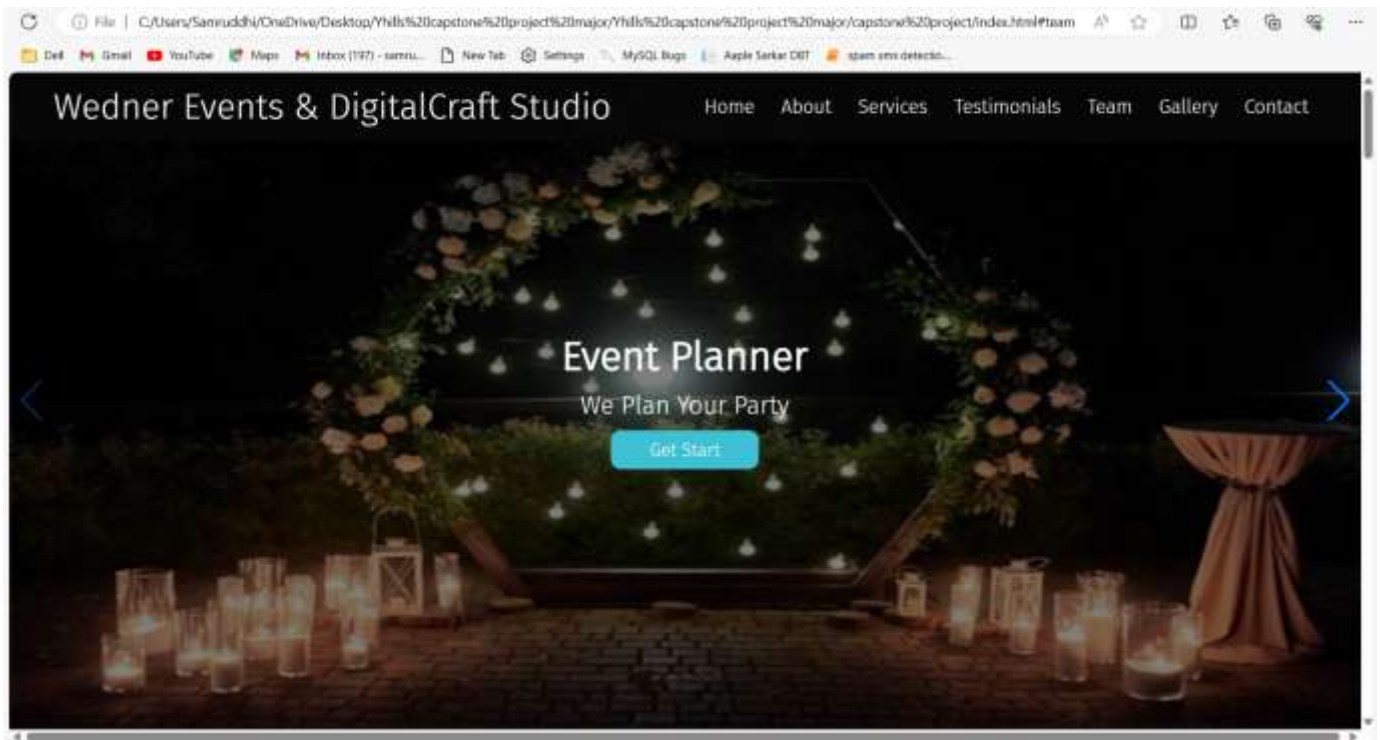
File | C:/Users/Samruddhi/OneDrive/Desktop/Yhills%20capstone%20project%20major/Yhills%20capstone%20project%20major/capstone%20project/index.html#team

Dell Gmail YouTube Maps Inbox (197) - samru... New Tab Settings MySQL Bugs Aaple Sarkar DBT spam sms detectio...

Wedner Events & DigitalCraft Studio

Home About Services Testimonials Team Gallery Contact

Event Planner

We Plan Your Party

Get Start